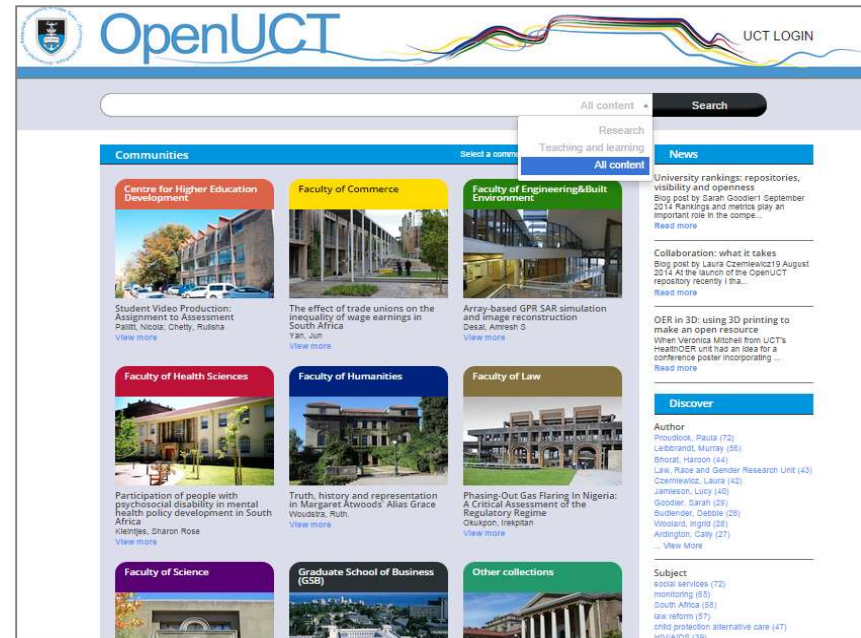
OpenUCT

UCT LOGIN

All content

Search

Research
Teaching and learning
All content

Communities

Select a commu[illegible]

Centre for Higher Education Development

Student Video Production: Assignment to Assessment
Paliitt, Nicola; Chetty, Rulsha
View more

Faculty of Commerce

The effect of trade unions on the inequality of wage earnings in South Africa
Yan, Jun
View more

Faculty of Engineering&Built Environment

Array-based GPR SAR simulation and image reconstruction
Desai, Amresh S
View more

Faculty of Health Sciences

Participation of people with psychosocial disability in mental health policy development in South Africa
Kleintjes, Sharon Rose
View more

Faculty of Humanities

Truth, history and representation in Margaret Atwoods' Alias Grace
Woudstra, Ruth.
View more

Faculty of Law

Phasing-Out Gas Flaring In Nigeria: A Critical Assessment of the Regulatory Regime
Okukpon, Irekpitan
View more

Faculty of Science

Graduate School of Business (GSB)

Other collections

News

University rankings: repositories, visibility and openness
Blog post by Sarah Goodier1 September 2014 Rankings and metrics play an important role in the compe...
Read more

Collaboration: what it takes
Blog post by Laura Czerniewicz19 August 2014 At the launch of the OpenUCT repository recently I tha...
Read more

OER in 3D: using 3D printing to make an open resource
When Veronica Mitchell from UCT's HealthOER unit had an idea for a conference poster incorporating ...
Read more

Discover

Author
Proudlock, Paula (72)
Leibbrandt, Murray (56)
Bhorat, Haroon (44)
Law, Race and Gender Research Unit (43)
Czerniewicz, Laura (42)
Jamieson, Lucy (40)
Goodier, Sarah (29)
Budlender, Debbie (28)
Woolard, Ingrid (28)
Ardington, Cally (27)
... View More

Subject
social services (72)
monitoring (65)
South Africa (56)
law reform (57)
child protection alternative care (47)
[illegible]